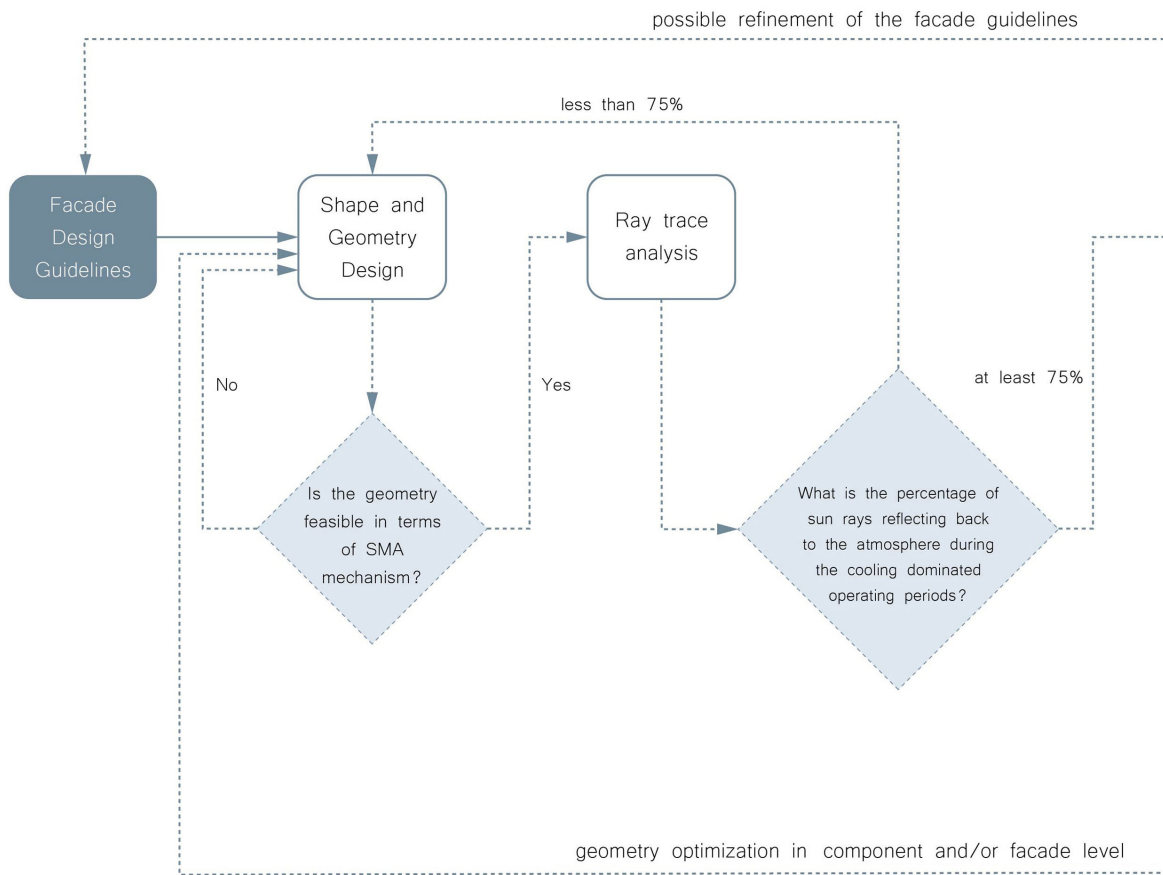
possible refinement of the facade guidelines

less than 75%

Facade Design Guidelines

Shape and Geometry Design

Ray trace analysis

No

Yes

at least 75%

Is the geometry feasible in terms of SMA mechanism?

What is the percentage of sun rays reflecting back to the atmosphere during the cooling dominated operating periods?

geometry optimization in component and/or facade level